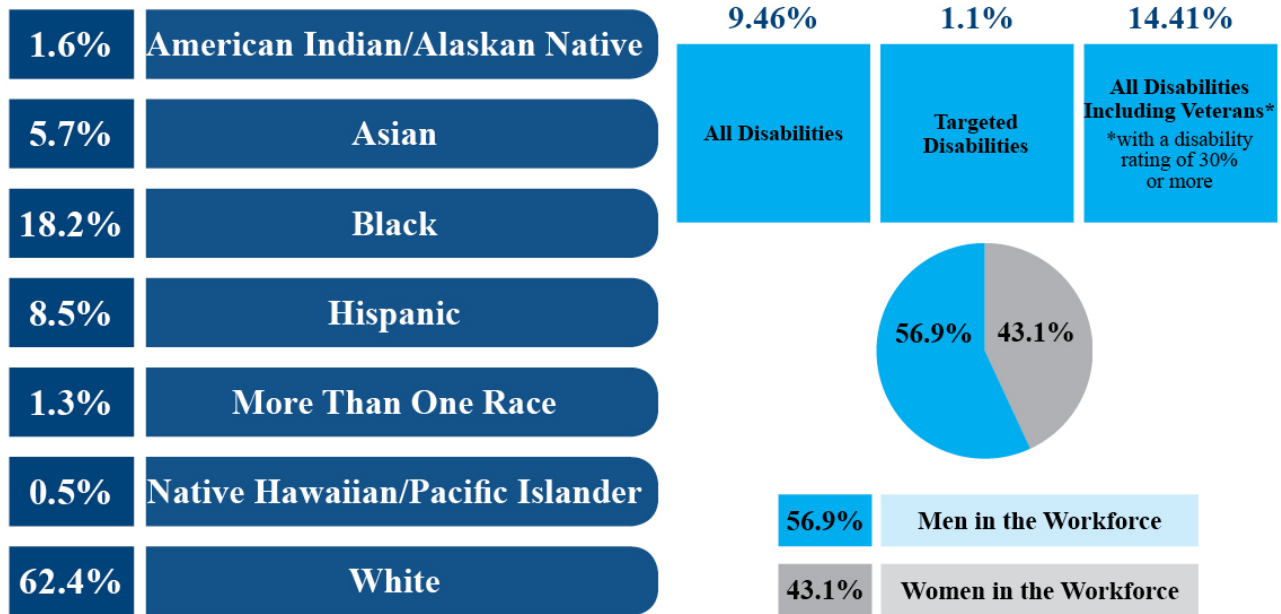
| | |
|---|---|
| 1.6% | American Indian/Alaskan Native |
| 5.7% | Asian |
| 18.2% | Black |
| 8.5% | Hispanic |
| 1.3% | More Than One Race |
| 0.5% | Native Hawaiian/Pacific Islander |
| 62.4% | White |

| 9.46% | 1.1% | 14.41% |
|---|---|---|
| All Disabilities | Targeted Disabilities | All Disabilities Including Veterans* *with a disability rating of 30% or more |

56.9%
43.1%

| | |
|---|---|
| 56.9% | Men in the Workforce |
| 43.1% | Women in the Workforce |